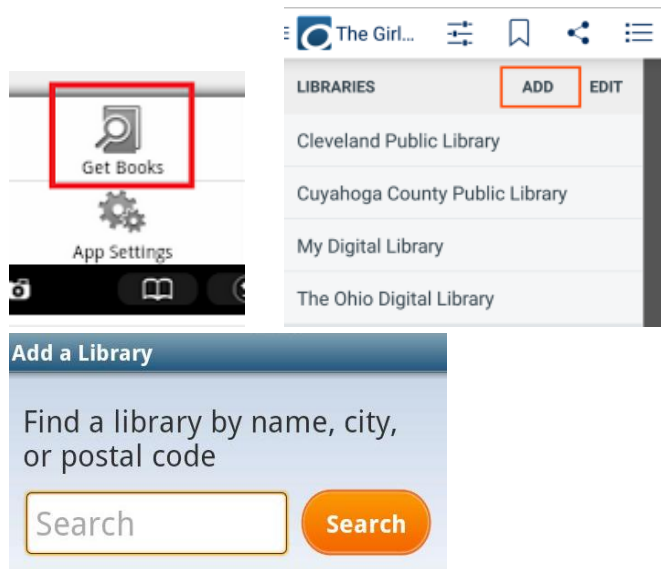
Get Books

App Settings

The Girl...

LIBRARIES ADD EDIT

Cleveland Public Library

Cuyahoga County Public Library

My Digital Library

The Ohio Digital Library

Add a Library

Find a library by name, city, or postal code

Search

Search